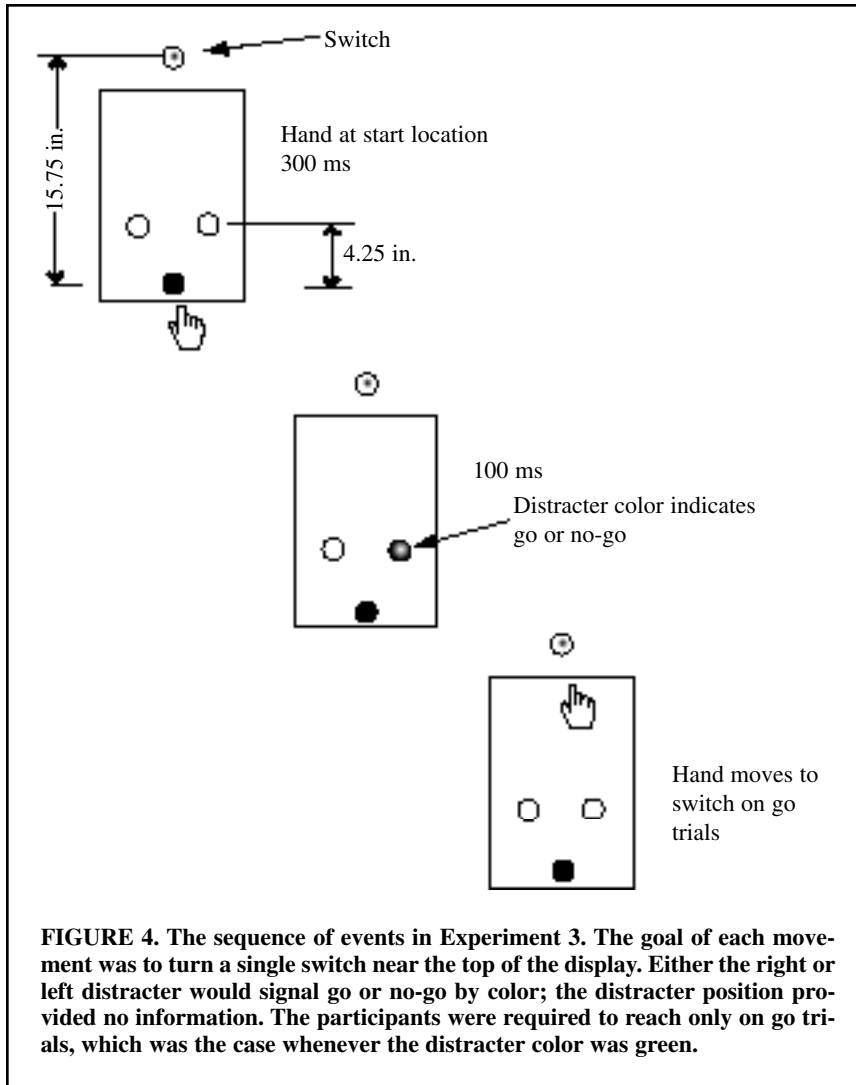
Switch

15.75 in.

Hand at start location
300 ms

4.25 in.

100 ms

Distracter color indicates go or no-go

Hand moves to switch on go trials

FIGURE 4. The sequence of events in Experiment 3. The goal of each movement was to turn a single switch near the top of the display. Either the right or left distracter would signal go or no-go by color; the distracter position provided no information. The participants were required to reach only on go trials, which was the case whenever the distracter color was green.